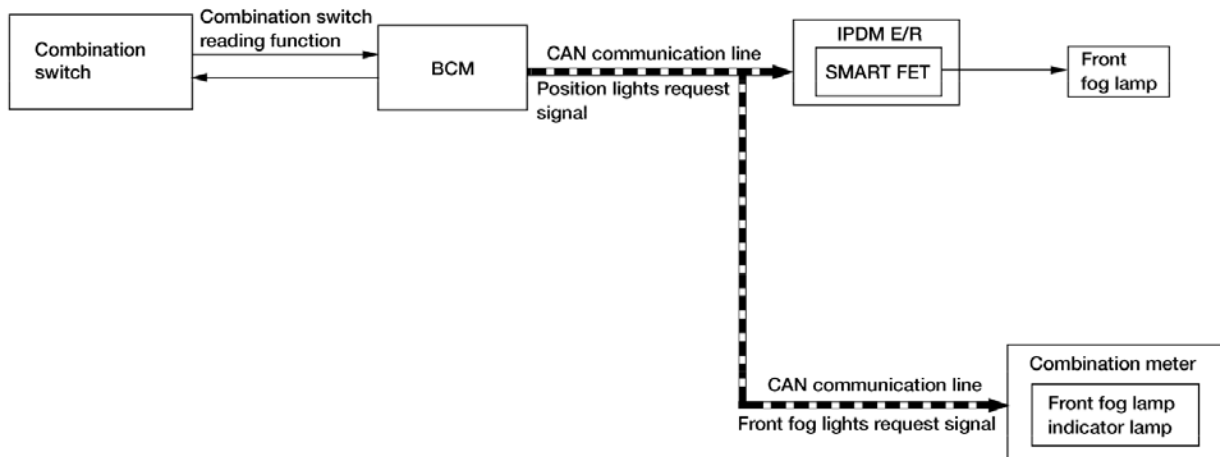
Combination switch

Combination switch reading function

BCM

CAN communication line

Position lights request signal

IPDM E/R

SMART FET

Front fog lamp

CAN communication line

Front fog lights request signal

Combination meter

Front fog lamp indicator lamp